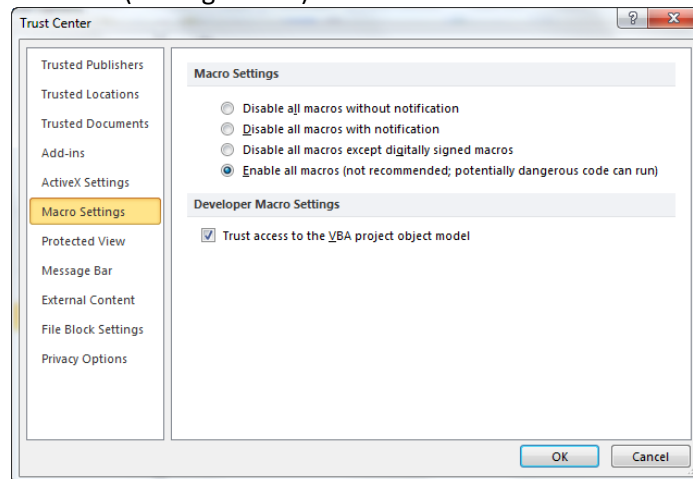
Trust Center

?

Trusted Publishers
Trusted Locations
Trusted Documents
Add-ins
ActiveX Settings
Macro Settings
Protected View
Message Bar
External Content
File Block Settings
Privacy Options

Macro Settings

Disable all macros without notification
Disable all macros with notification
Disable all macros except digitally signed macros
Enable all macros (not recommended; potentially dangerous code can run)

Developer Macro Settings

Trust access to the VBA project object model

OK
Cancel